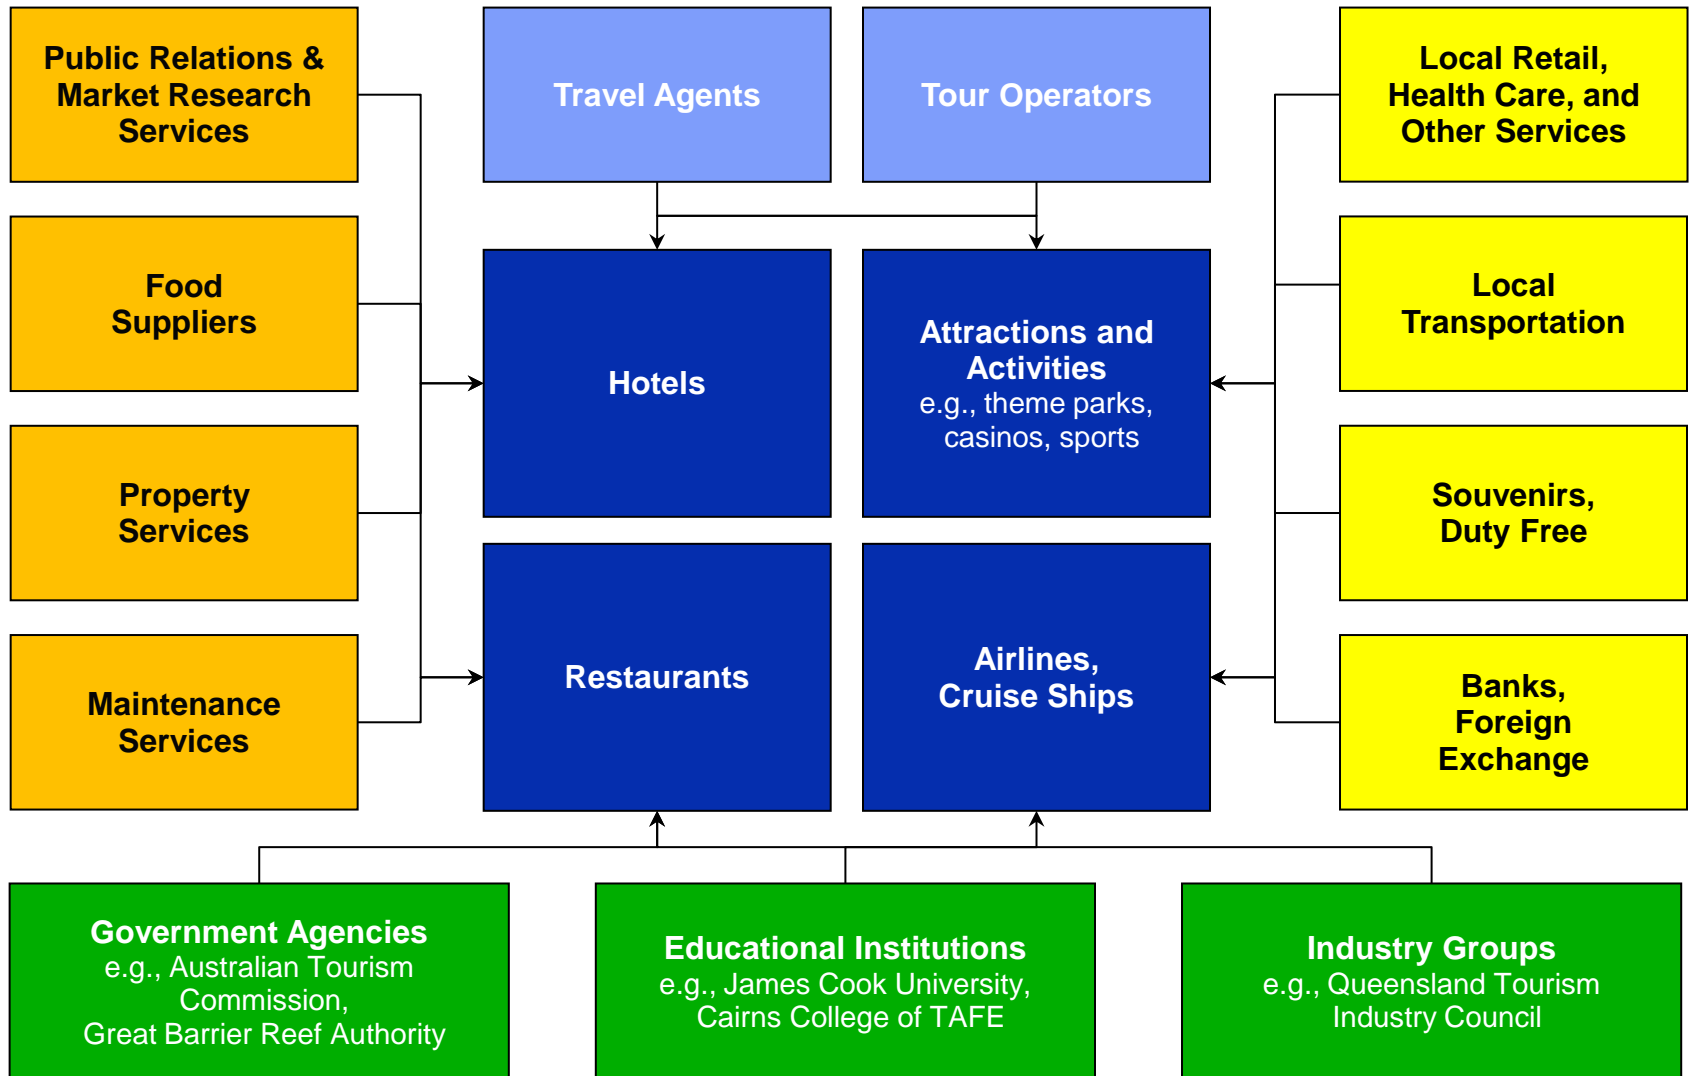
Public Relations & Market Research Services

Food Suppliers

Property Services

Maintenance Services

Travel Agents

Tour Operators

Hotels

Attractions and Activities
e.g., theme parks, casinos, sports

Restaurants

Airlines, Cruise Ships

Local Retail, Health Care, and Other Services

Local Transportation

Souvenirs, Duty Free

Banks, Foreign Exchange

Government Agencies
e.g., Australian Tourism Commission,
Great Barrier Reef Authority

Educational Institutions
e.g., James Cook University,
Cairns College of TAFE

Industry Groups
e.g., Queensland Tourism Industry Council